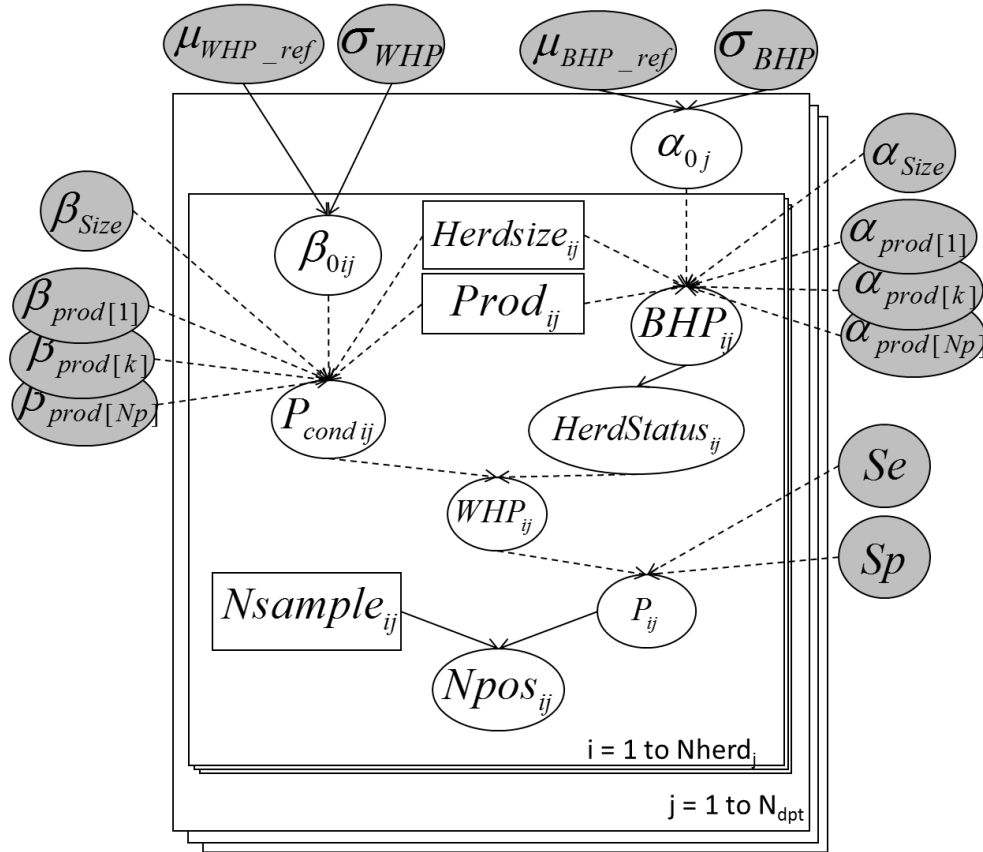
$\mu_{WHP\_ref}$

$\sigma_{WHP}$

$\mu_{BHP\_ref}$

$\sigma_{BHP}$

$\alpha_{0j}$

$\alpha_{Size}$

$\beta_{Size}$

$\beta_{0ij}$

$Herdsize_{ij}$

$\alpha_{prod[1]}$

$\alpha_{prod[k]}$

$\alpha_{prod[Np]}$

$\beta_{prod[1]}$

$\beta_{prod[k]}$

$\beta_{prod[Np]}$

$Prod_{ij}$

$BHP_{ij}$

$P_{cond\,ij}$

$HerdStatus_{ij}$

$Se$

$WHP_{ij}$

$Sp$

$Nsample_{ij}$

$P_{ij}$

$Npos_{ij}$

i = 1 to Nherd$_j$

j = 1 to N$_{dpt}$